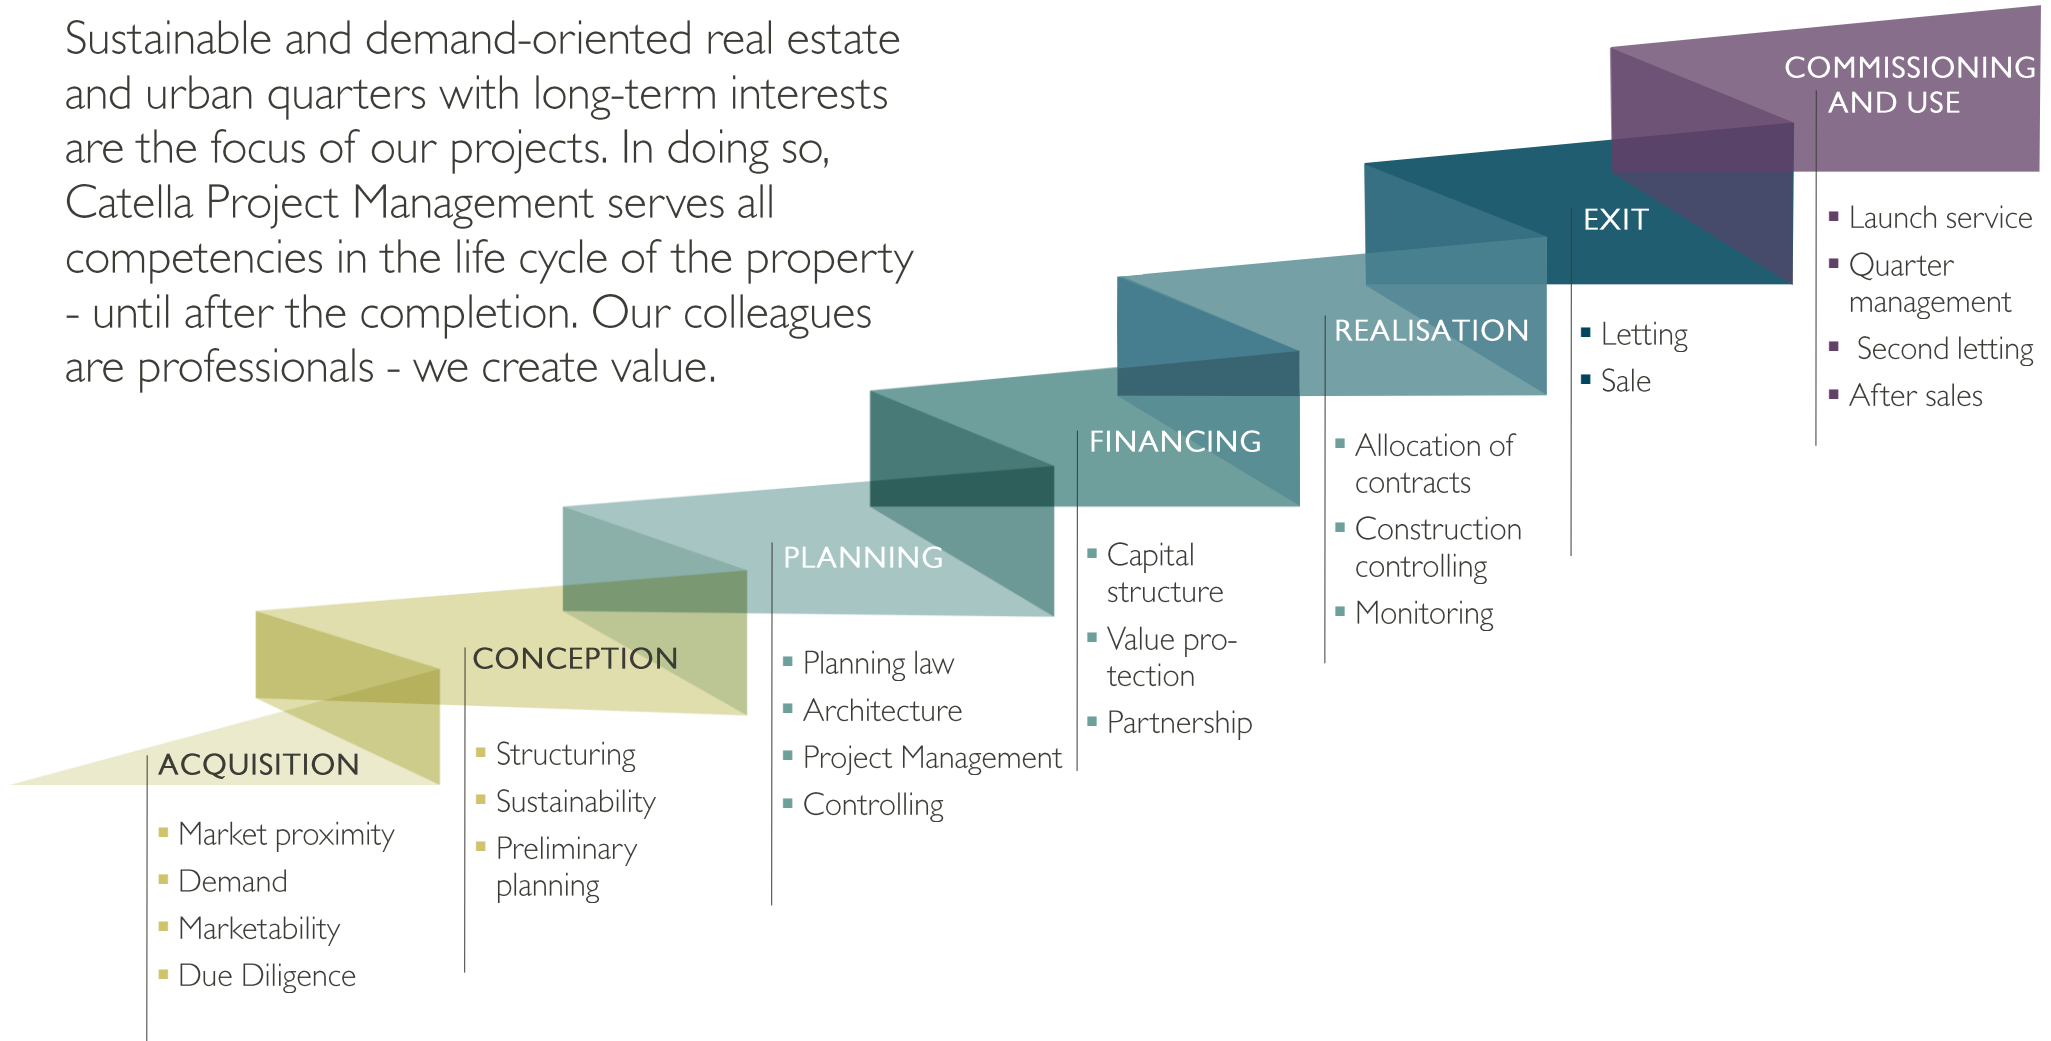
Sustainable and demand-oriented real estate and urban quarters with long-term interests are the focus of our projects. In doing so, Catella Project Management serves all competencies in the life cycle of the property - until after the completion. Our colleagues are professionals - we create value.

COMMISSIONING AND USE
▪ Launch service
▪ Quarter management
▪ Second letting
▪ After sales

EXIT
▪ Letting
▪ Sale

REALISATION
▪ Allocation of contracts
▪ Construction controlling
▪ Monitoring

FINANCING
▪ Capital structure
▪ Value protection
▪ Partnership

PLANNING
▪ Planning law
▪ Architecture
▪ Project Management
▪ Controlling

CONCEPTION
▪ Structuring
▪ Sustainability
▪ Preliminary planning

ACQUISITION
▪ Market proximity
▪ Demand
▪ Marketability
▪ Due Diligence